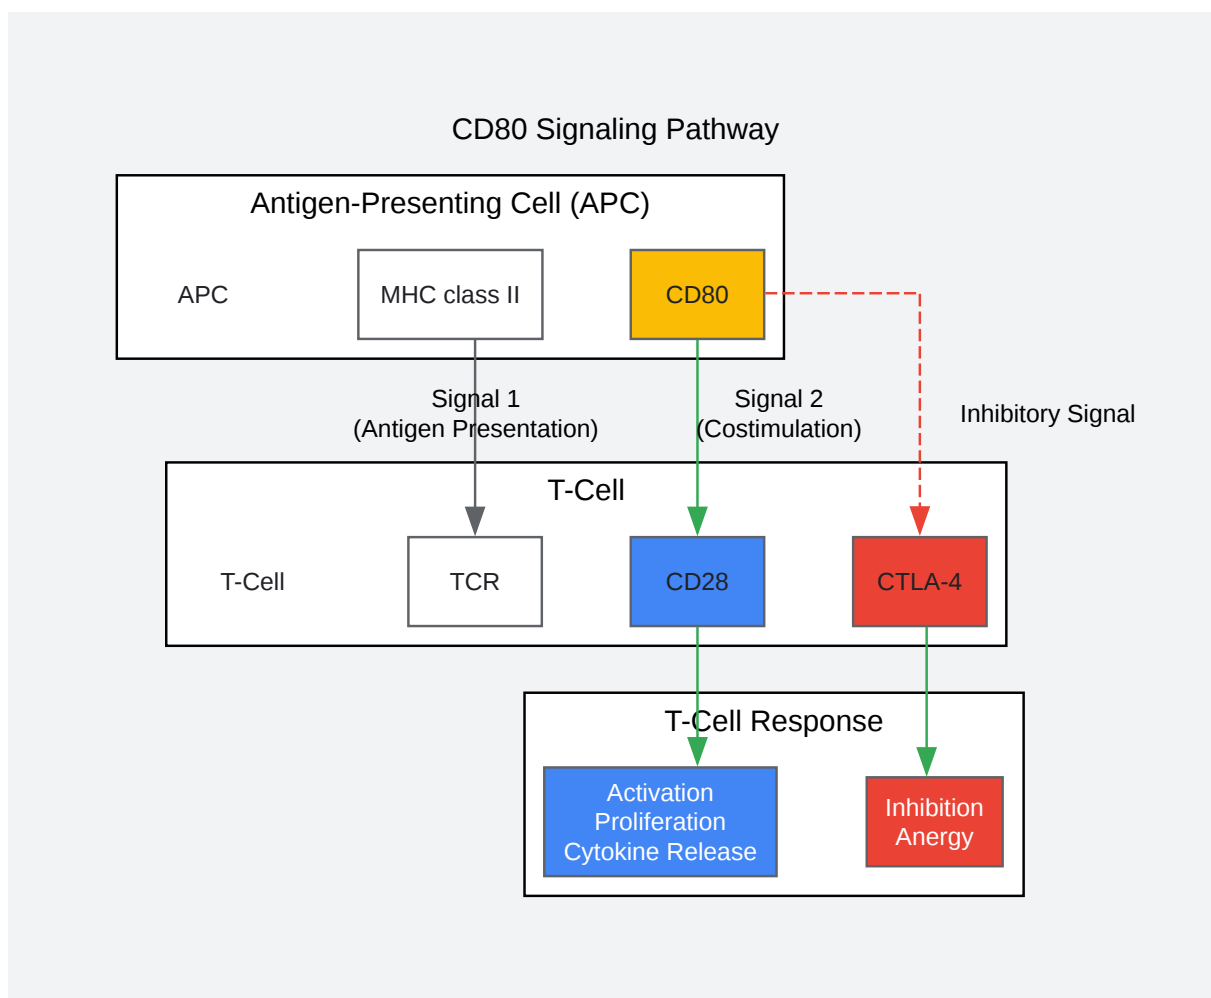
CD80 Signaling Pathway

Antigen-Presenting Cell (APC)

APC

MHC class II

CD80

Signal 1
(Antigen Presentation)

Signal 2
(Costimulation)

Inhibitory Signal

T-Cell

T-Cell

TCR

CD28

CTLA-4

T-Cell Response

Activation
Proliferation
Cytokine Release

Inhibition
Anergy